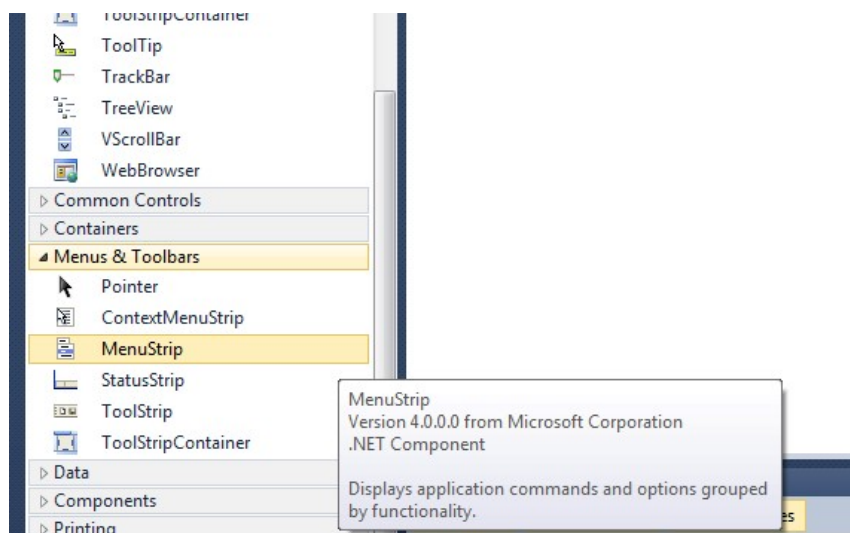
ToolStripContainer
ToolTip
TrackBar
TreeView
VScrollBar
WebBrowser
▷ Common Controls
▷ Containers
◢ Menus & Toolbars
Pointer
ContextMenuStrip
MenuStrip
StatusStrip
ToolStrip
ToolStripContainer
▷ Data
▷ Components
▷ Printing

MenuStrip
Version 4.0.0.0 from Microsoft Corporation
.NET Component

Displays application commands and options grouped by functionality.

es